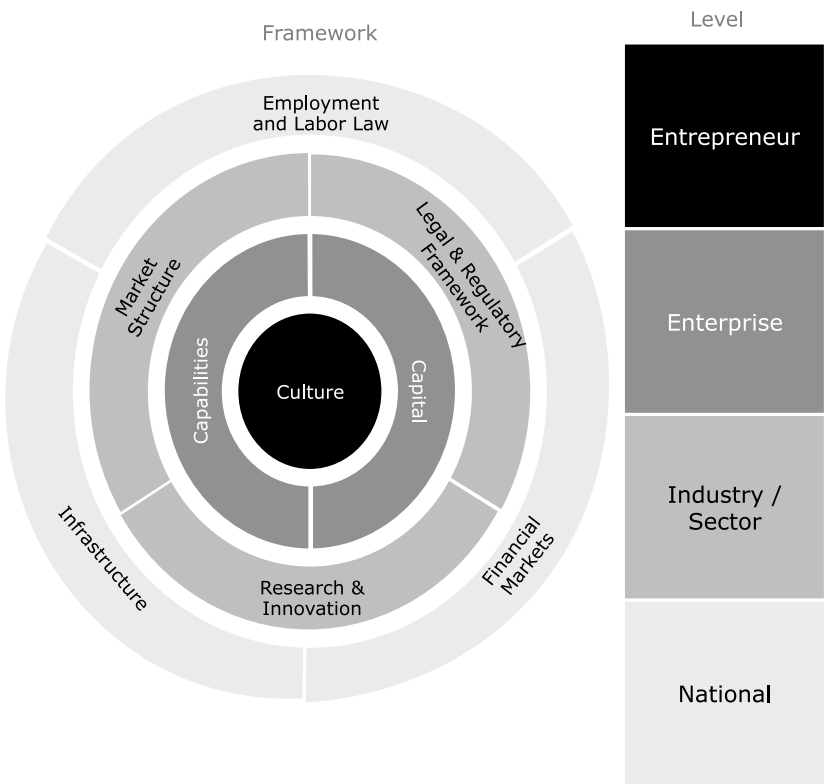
Framework

Employment and Labor Law

Market Structure

Legal & Regulatory Framework

Capabilities

Culture

Capital

Research & Innovation

Infrastructure

Financial Markets

Level

Entrepreneur

Enterprise

Industry / Sector

National